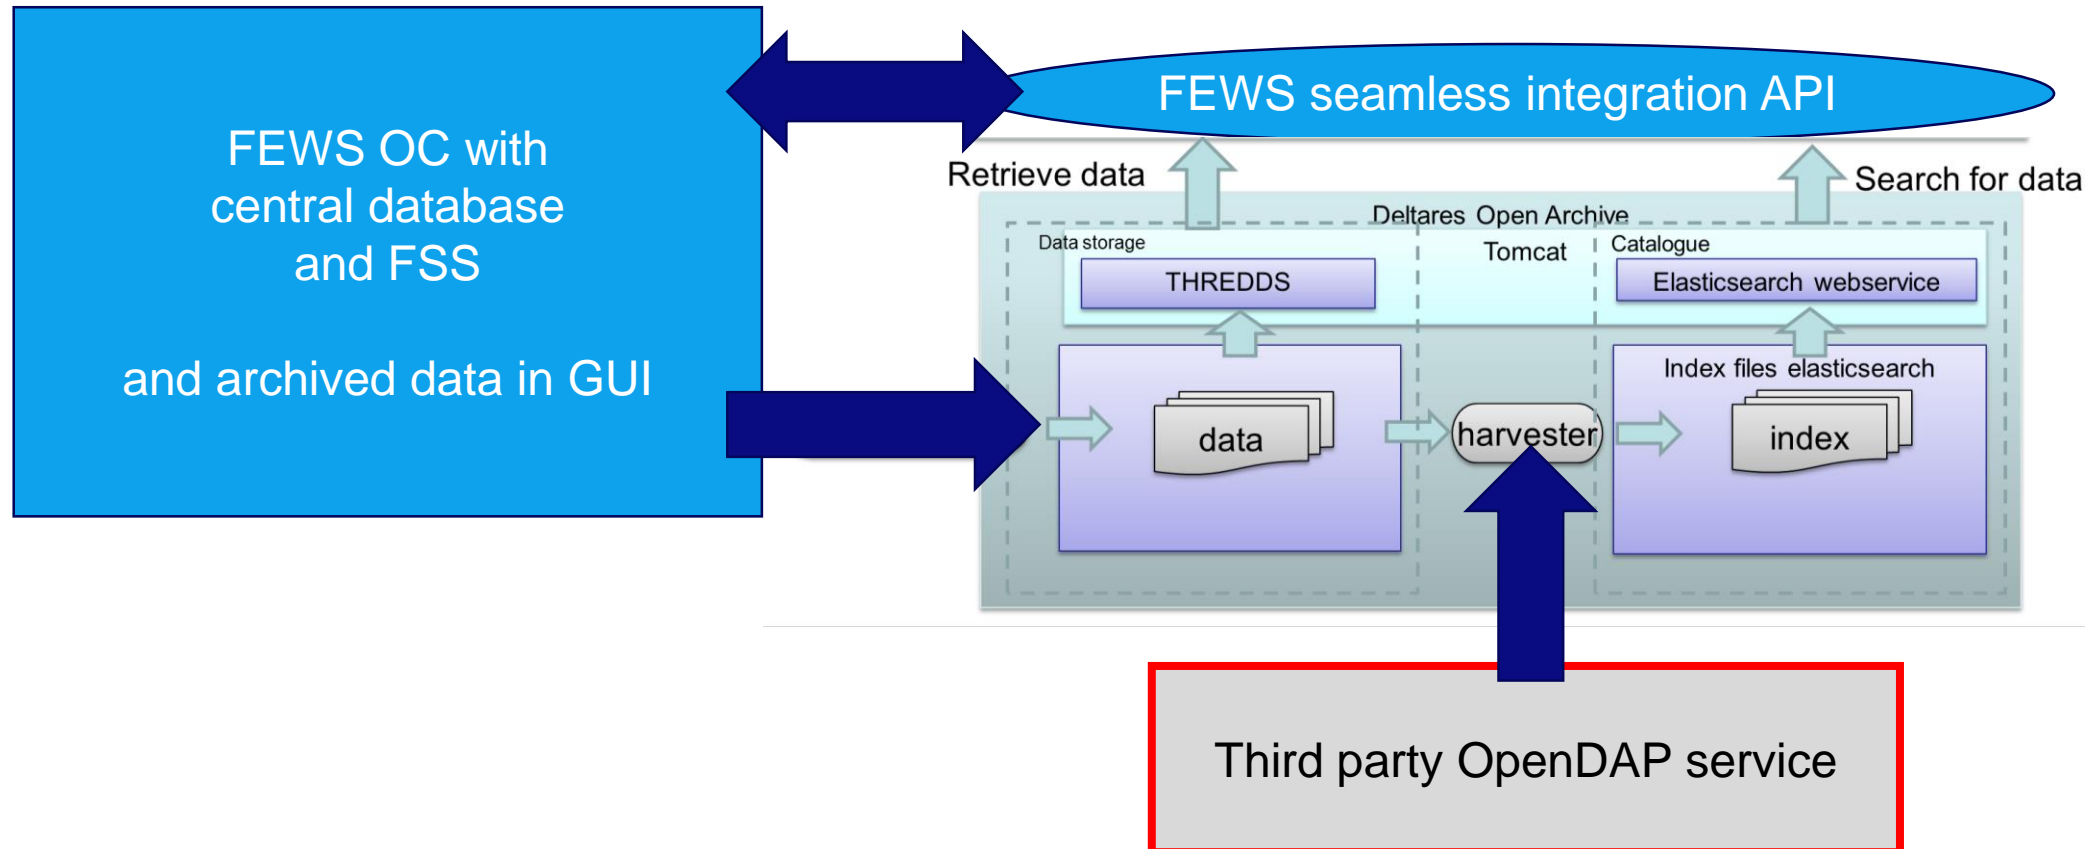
FEWS OC with central database and FSS

and archived data in GUI

FEWS seamless integration API

Retrieve data

Search for data

Deltares Open Archive

Data storage

Tomcat

Catalogue

THREDDS

Elasticsearch webservice

Index files elasticsearch

data

harvester

index

Third party OpenDAP service